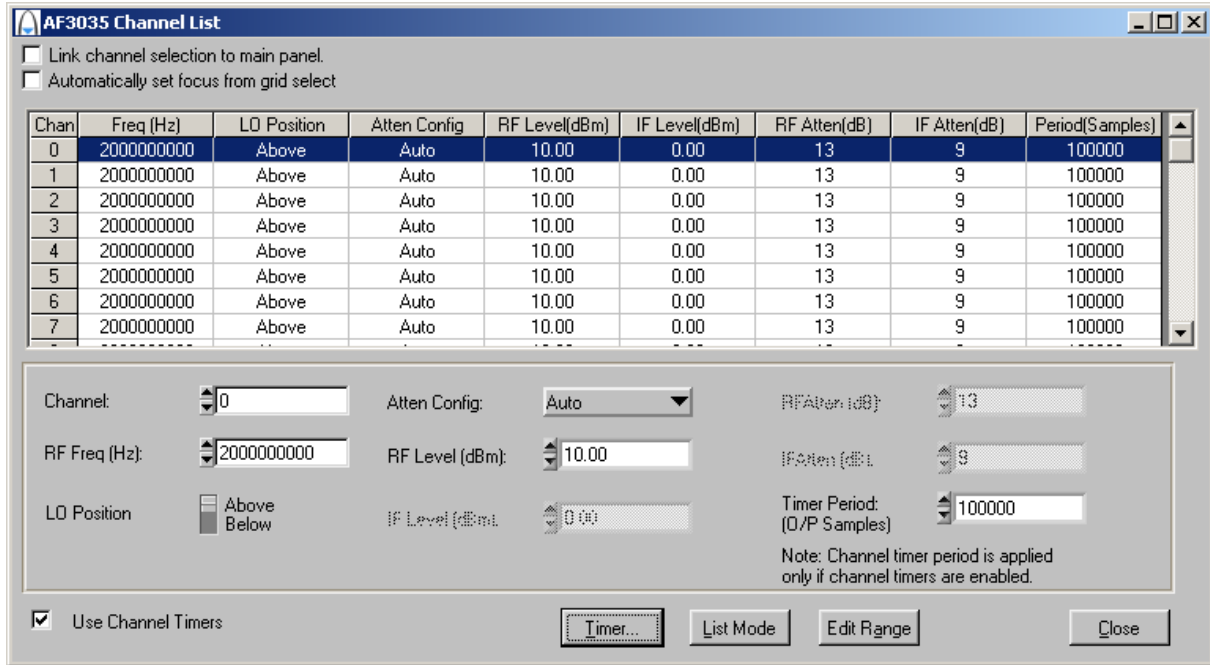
AF3035 Channel List

Link channel selection to main panel.
Automatically set focus from grid select

| Chan | Freq (Hz) | LO Position | Atten Config | RF Level(dBm) | IF Level(dBm) | RF Atten(dB) | IF Atten(dB) | Period(Samples) |
|---|---|---|---|---|---|---|---|---|
| 0 | 2000000000 | Above | Auto | 10.00 | 0.00 | 13 | 9 | 100000 |
| 1 | 2000000000 | Above | Auto | 10.00 | 0.00 | 13 | 9 | 100000 |
| 2 | 2000000000 | Above | Auto | 10.00 | 0.00 | 13 | 9 | 100000 |
| 3 | 2000000000 | Above | Auto | 10.00 | 0.00 | 13 | 9 | 100000 |
| 4 | 2000000000 | Above | Auto | 10.00 | 0.00 | 13 | 9 | 100000 |
| 5 | 2000000000 | Above | Auto | 10.00 | 0.00 | 13 | 9 | 100000 |
| 6 | 2000000000 | Above | Auto | 10.00 | 0.00 | 13 | 9 | 100000 |
| 7 | 2000000000 | Above | Auto | 10.00 | 0.00 | 13 | 9 | 100000 |

Channel: 0
Atten Config: Auto
RFAtten (dB): 13
RF Freq (Hz): 2000000000
RF Level (dBm): 10.00
IFAtten (dB): 9
LO Position Above Below
IF Level (dBm): 0.00
Timer Period: (O/P Samples) 100000
Note: Channel timer period is applied only if channel timers are enabled.

Use Channel Timers
Timer...
List Mode
Edit Range
Close